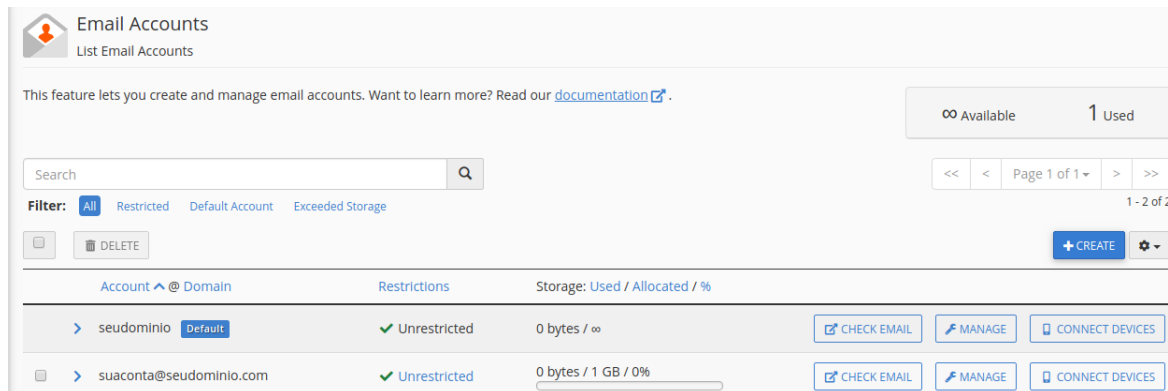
Email Accounts
List Email Accounts

This feature lets you create and manage email accounts. Want to learn more? Read our documentation.

∞ Available   1 Used

Search

<<   <   Page 1 of 1   >   >>

Filter: All   Restricted   Default Account   Exceeded Storage

1 - 2 of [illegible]

DELETE

+ CREATE

Account @ Domain   Restrictions   Storage: Used / Allocated / %

seudominio Default   ✔ Unrestricted   0 bytes / ∞   CHECK EMAIL   MANAGE   CONNECT DEVICES

suaconta@seudominio.com   ✔ Unrestricted   0 bytes / 1 GB / 0%   CHECK EMAIL   MANAGE   CONNECT DEVICES